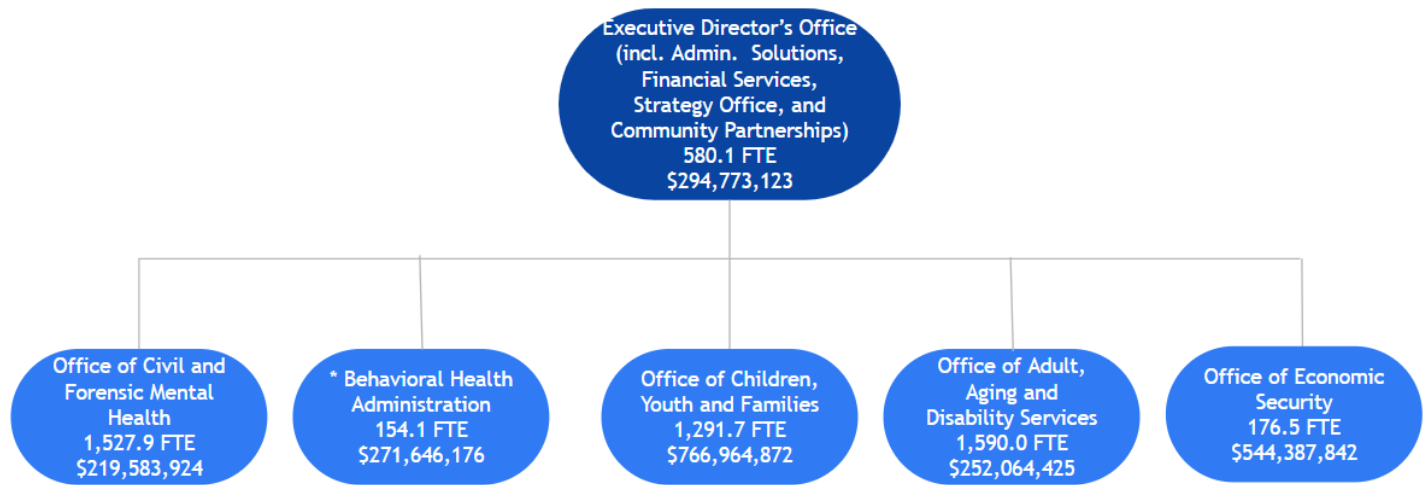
Executive Director's Office (incl. Admin. Solutions, Financial Services, Strategy Office, and Community Partnerships)
580.1 FTE
$294,773,123

Office of Civil and Forensic Mental Health
1,527.9 FTE
$219,583,924

* Behavioral Health Administration
154.1 FTE
$271,646,176

Office of Children, Youth and Families
1,291.7 FTE
$766,964,872

Office of Adult, Aging and Disability Services
1,590.0 FTE
$252,064,425

Office of Economic Security
176.5 FTE
$544,387,842